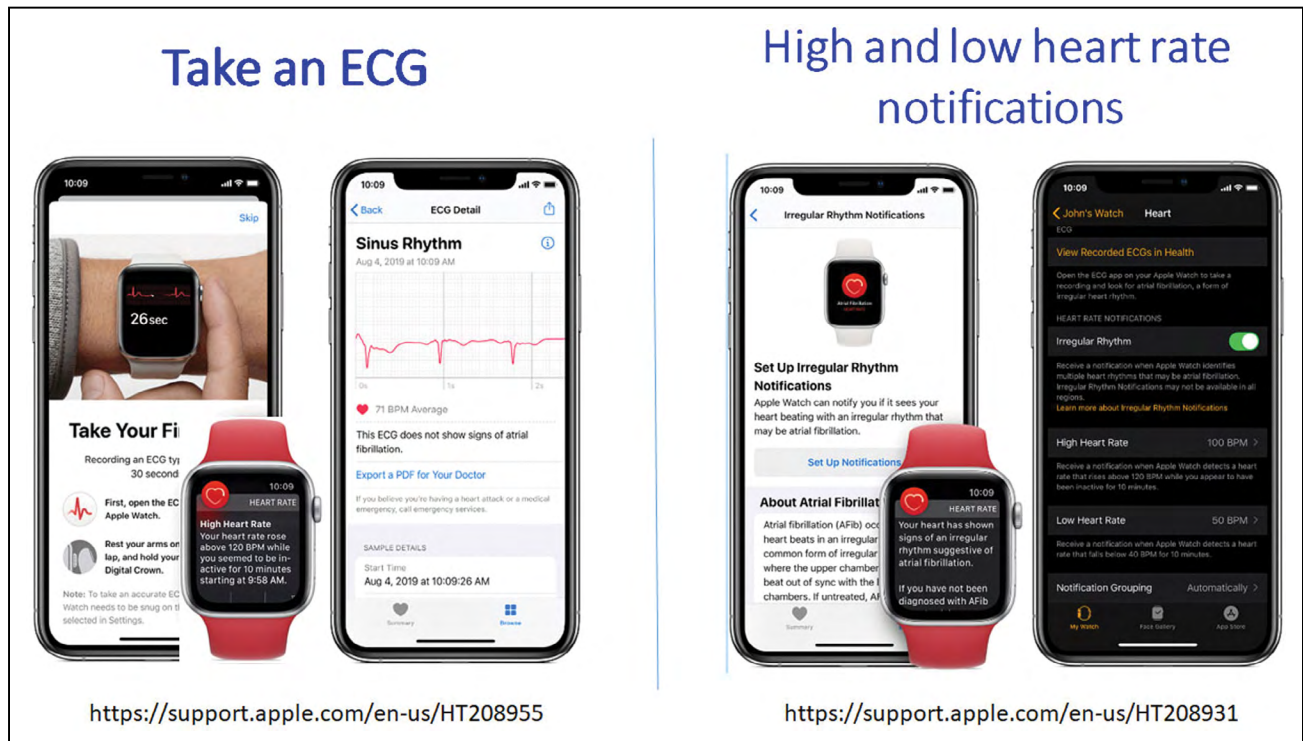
Take an ECG

10:09

Skip

26sec

Take Your Fi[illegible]

Recording an ECG ty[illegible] 30 second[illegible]

First, open the EC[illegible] Apple Watch.

Rest your arms on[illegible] lap, and hold your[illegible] Digital Crown.

Note: To take an accurate EC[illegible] Watch needs to be snug on t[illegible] selected in Settings.

HEART RATE

High Heart Rate

Your heart rate rose above 120 BPM while you seemed to be inactive for 10 minutes starting at 9:58 AM.

10:09

Back ECG Detail

Sinus Rhythm

Aug 4, 2019 at 10:09 AM

0s 1s 2s

71 BPM Average

This ECG does not show signs of atrial fibrillation.

Export a PDF for Your Doctor

If you believe you're having a heart attack or a medical emergency, call emergency services.

SAMPLE DETAILS

Start Time

Aug 4, 2019 at 10:09:26 AM

Summary Browse

https://support.apple.com/en-us/HT208955

High and low heart rate notifications

10:09

Irregular Rhythm Notifications

Atrial Fibrillation

Set Up Irregular Rhythm Notifications

Apple Watch can notify you if it sees your heart beating with an irregular rhythm that may be atrial fibrillation.

Set Up Notifications

About Atrial Fibrillat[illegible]

Atrial fibrillation (AFib) occ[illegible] heart beats in an irregular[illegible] common form of irregular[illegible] where the upper chamber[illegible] beat out of sync with the l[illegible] chambers. If untreated, AF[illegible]

Summary

HEART RATE

10:09

Your heart has shown signs of an irregular rhythm suggestive of atrial fibrillation.

If you have not been diagnosed with AFib

10:09

John's Watch Heart

ECG

View Recorded ECGs in Health

Open the ECG app on your Apple Watch to take a recording and look for atrial fibrillation, a form of irregular heart rhythm.

HEART RATE NOTIFICATIONS

Irregular Rhythm

Receive a notification when Apple Watch identifies multiple heart rhythms that may be atrial fibrillation. Irregular Rhythm Notifications may not be available in all regions.

Learn more about Irregular Rhythm Notifications

High Heart Rate 100 BPM

Receive a notification when Apple Watch detects a heart rate that rises above 120 BPM while you appear to have been inactive for 10 minutes.

Low Heart Rate 50 BPM

Receive a notification when Apple Watch detects a heart rate that falls below 40 BPM for 10 minutes.

Notification Grouping Automatically

My Watch Face Gallery App Store

https://support.apple.com/en-us/HT208931